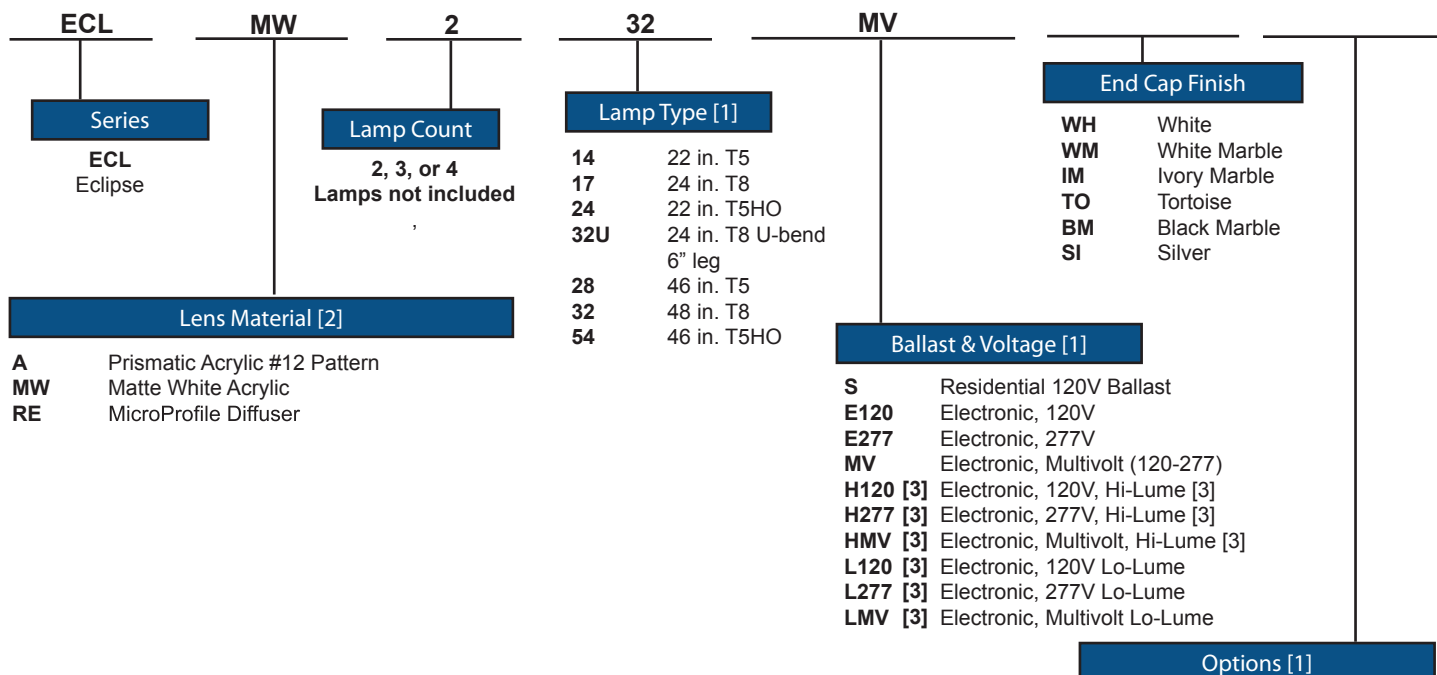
ECL MW 2 32 MV

Series
ECL
Eclipse

Lamp Count
2, 3, or 4
Lamps not included
,

Lamp Type [1]
14 22 in. T5
17 24 in. T8
24 22 in. T5HO
32U 24 in. T8 U-bend 6” leg
28 46 in. T5
32 48 in. T8
54 46 in. T5HO

End Cap Finish
WH White
WM White Marble
IM Ivory Marble
TO Tortoise
BM Black Marble
SI Silver

Lens Material [2]
A Prismatic Acrylic #12 Pattern
MW Matte White Acrylic
RE MicroProfile Diffuser

Ballast & Voltage [1]
S Residential 120V Ballast
E120 Electronic, 120V
E277 Electronic, 277V
MV Electronic, Multivolt (120-277)
H120 [3] Electronic, 120V, Hi-Lume [3]
H277 [3] Electronic, 277V, Hi-Lume [3]
HMV [3] Electronic, Multivolt, Hi-Lume [3]
L120 [3] Electronic, 120V Lo-Lume
L277 [3] Electronic, 277V Lo-Lume
LMV [3] Electronic, Multivolt Lo-Lume

Options [1]